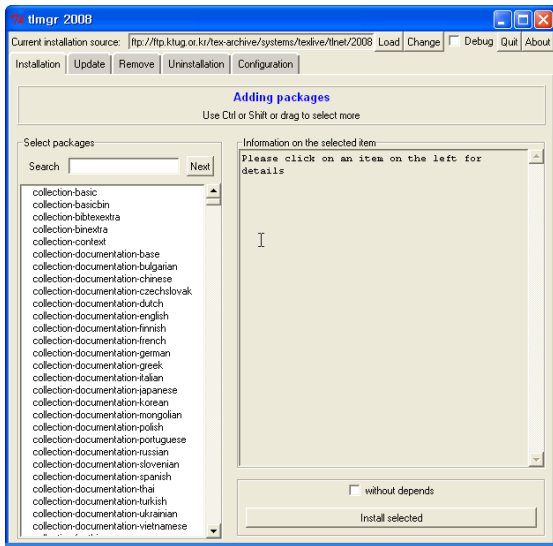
Tk tlmgr 2008

Current installation source: ftp://ftp.ktug.or.kr/tex-archive/systems/texlive/tlnet/2008 Load Change Debug Quit About

Installation Update Remove Uninstallation Configuration

Adding packages
Use Ctrl or Shift or drag to select more

Select packages

Search Next

collection-basic
collection-basicbin
collection-bibtexextra
collection-binextra
collection-context
collection-documentation-base
collection-documentation-bulgarian
collection-documentation-chinese
collection-documentation-czechslovak
collection-documentation-dutch
collection-documentation-english
collection-documentation-finnish
collection-documentation-french
collection-documentation-german
collection-documentation-greek
collection-documentation-italian
collection-documentation-japanese
collection-documentation-korean
collection-documentation-mongolian
collection-documentation-polish
collection-documentation-portuguese
collection-documentation-russian
collection-documentation-slovenian
collection-documentation-spanish
collection-documentation-thai
collection-documentation-turkish
collection-documentation-ukrainian
collection-documentation-vietnamese

Information on the selected item

Please click on an item on the left for details

without depends

Install selected